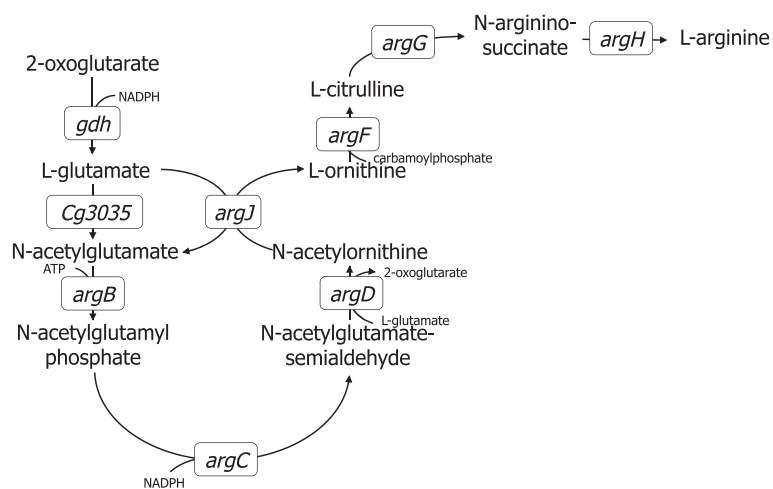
argG

N-argininosuccinate

argH

L-arginine

2-oxoglutarate

NADPH

gdh

L-citrulline

argF

carbamoylphosphate

L-glutamate

L-ornithine

Cg3035

argJ

N-acetylglutamate

N-acetylornithine

ATP

argB

argD

2-oxoglutarate

L-glutamate

N-acetylglutamyl phosphate

N-acetylglutamatesemialdehyde

argC

NADPH